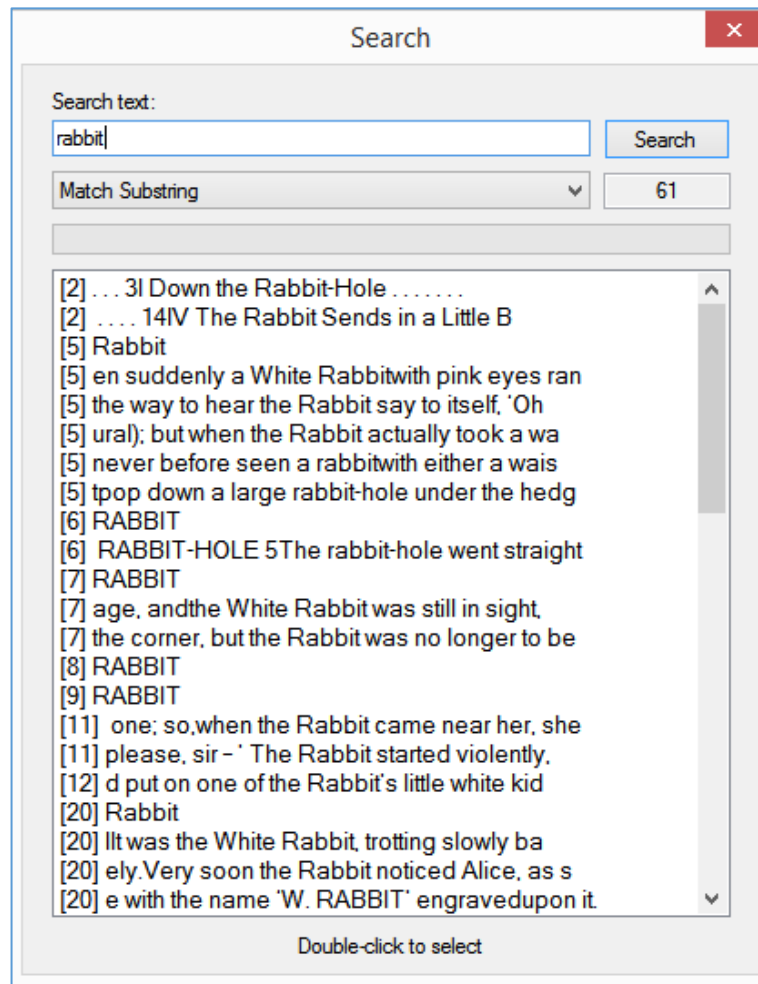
Search

Search text:

rabbit

Search

Match Substring

61

[2] . . . 3I Down the Rabbit-Hole . . . . . . .
[2] . . . . 14IV The Rabbit Sends in a Little B
[5] Rabbit
[5] en suddenly a White Rabbitwith pink eyes ran
[5] the way to hear the Rabbit say to itself, 'Oh
[5] ural); but when the Rabbit actually took a wa
[5] never before seen a rabbitwith either a wais
[5] tpop down a large rabbit-hole under the hedg
[6] RABBIT
[6] RABBIT-HOLE 5The rabbit-hole went straight
[7] RABBIT
[7] age, andthe White Rabbit was still in sight,
[7] the corner, but the Rabbit was no longer to be
[8] RABBIT
[9] RABBIT
[11] one; so,when the Rabbit came near her, she
[11] please, sir – ' The Rabbit started violently,
[12] d put on one of the Rabbit's little white kid
[20] Rabbit
[20] IIt was the White Rabbit, trotting slowly ba
[20] ely.Very soon the Rabbit noticed Alice, as s
[20] e with the name 'W. RABBIT' engravedupon it.

Double-click to select